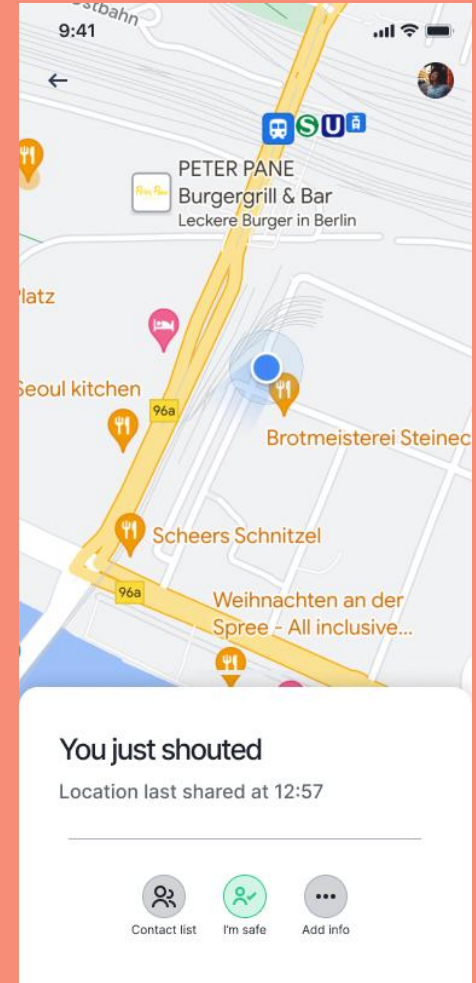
stbahn
9:41

←

S U

PETER PANE
Burgergrill & Bar
Leckere Burger in Berlin

Peter Pane

Platz

Seoul kitchen

96a

Brotmeisterei Steinec

Scheers Schnitzel

96a

Weihnachten an der Spree - All inclusive...

You just shouted

Location last shared at 12:57

Contact list
I'm safe
Add info